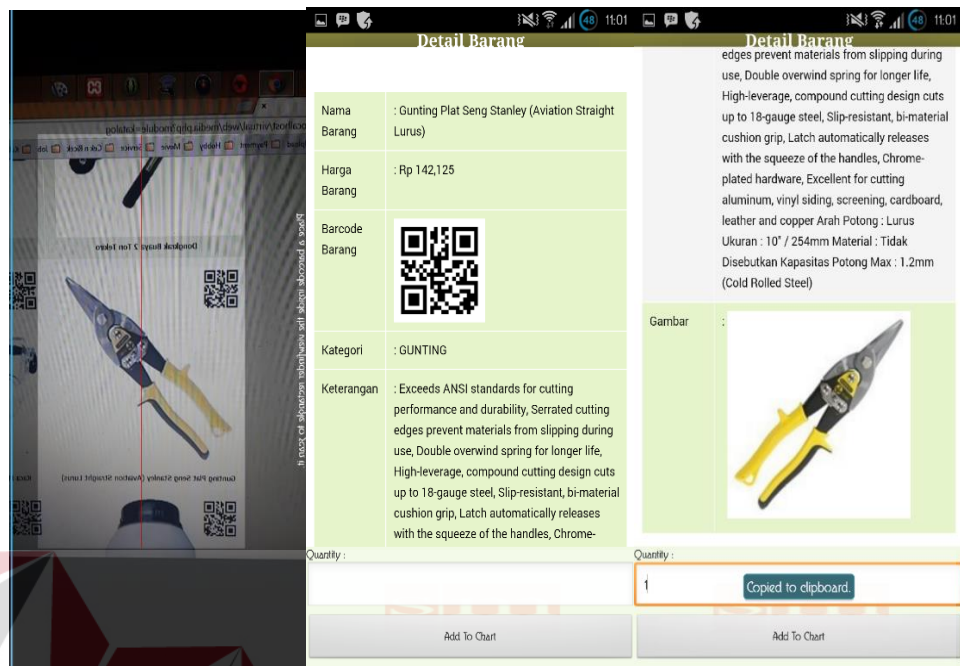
Place a barcode inside the viewfinder rectangle to scan it.

Dongkrak Buaya 2 Ton Tekiro

Gunting Plat Seng Stanley (Aviation Straight Lurus)

48 11:01

Detail Barang

| | |
|---|---|
| Nama Barang | : Gunting Plat Seng Stanley (Aviation Straight Lurus) |
| Harga Barang | : Rp 142,125 |
| Barcode Barang | |
| Kategori | : GUNTING |
| Keterangan | : Exceeds ANSI standards for cutting performance and durability, Serrated cutting edges prevent materials from slipping during use, Double overwind spring for longer life, High-leverage, compound cutting design cuts up to 18-gauge steel, Slip-resistant, bi-material cushion grip, Latch automatically releases with the squeeze of the handles, Chrome- |

Quantity :

Add To Chart

48 11:01

Detail Barang

edges prevent materials from slipping during use, Double overwind spring for longer life, High-leverage, compound cutting design cuts up to 18-gauge steel, Slip-resistant, bi-material cushion grip, Latch automatically releases with the squeeze of the handles, Chrome-plated hardware, Excellent for cutting aluminum, vinyl siding, screening, cardboard, leather and copper Arah Potong : Lurus Ukuran : 10" / 254mm Material : Tidak Disebutkan Kapasitas Potong Max : 1.2mm (Cold Rolled Steel)

Gambar :

Quantity :

1

Copied to clipboard.

Add To Chart